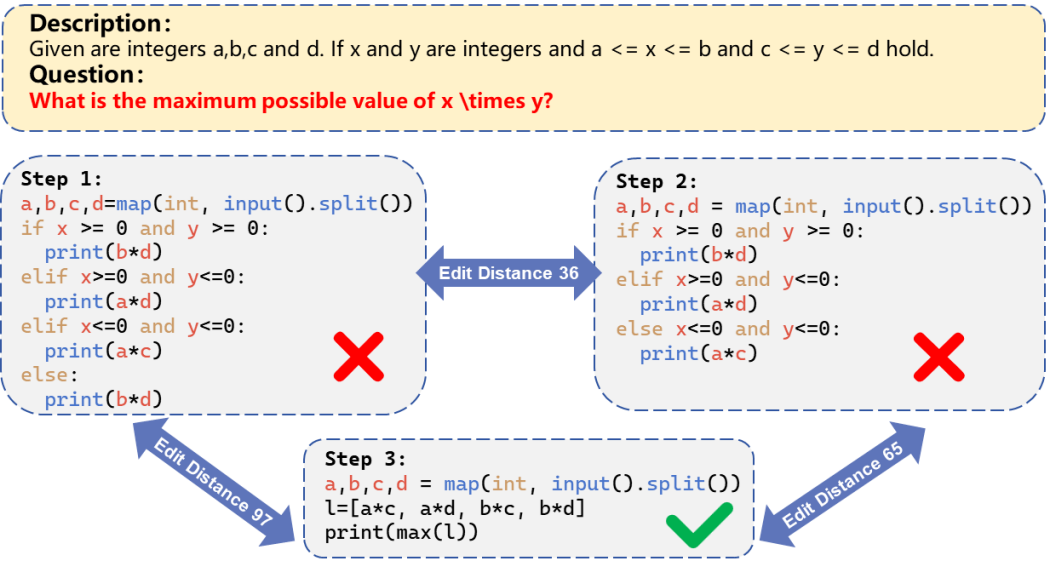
**Description:**
Given are integers a,b,c and d. If x and y are integers and a <= x <= b and c <= y <= d hold.
**Question:**
What is the maximum possible value of x \times y?

Step 1:
```
a,b,c,d=map(int, input().split())
if x >= 0 and y >= 0:
  print(b*d)
elif x>=0 and y<=0:
  print(a*d)
elif x<=0 and y<=0:
  print(a*c)
else:
  print(b*d)
```

Edit Distance 36

Step 2:
```
a,b,c,d = map(int, input().split())
if x >= 0 and y >= 0:
  print(b*d)
elif x>=0 and y<=0:
  print(a*d)
else x<=0 and y<=0:
  print(a*c)
```

Edit Distance 97

Step 3:
```
a,b,c,d = map(int, input().split())
l=[a*c, a*d, b*c, b*d]
print(max(l))
```

Edit Distance 65